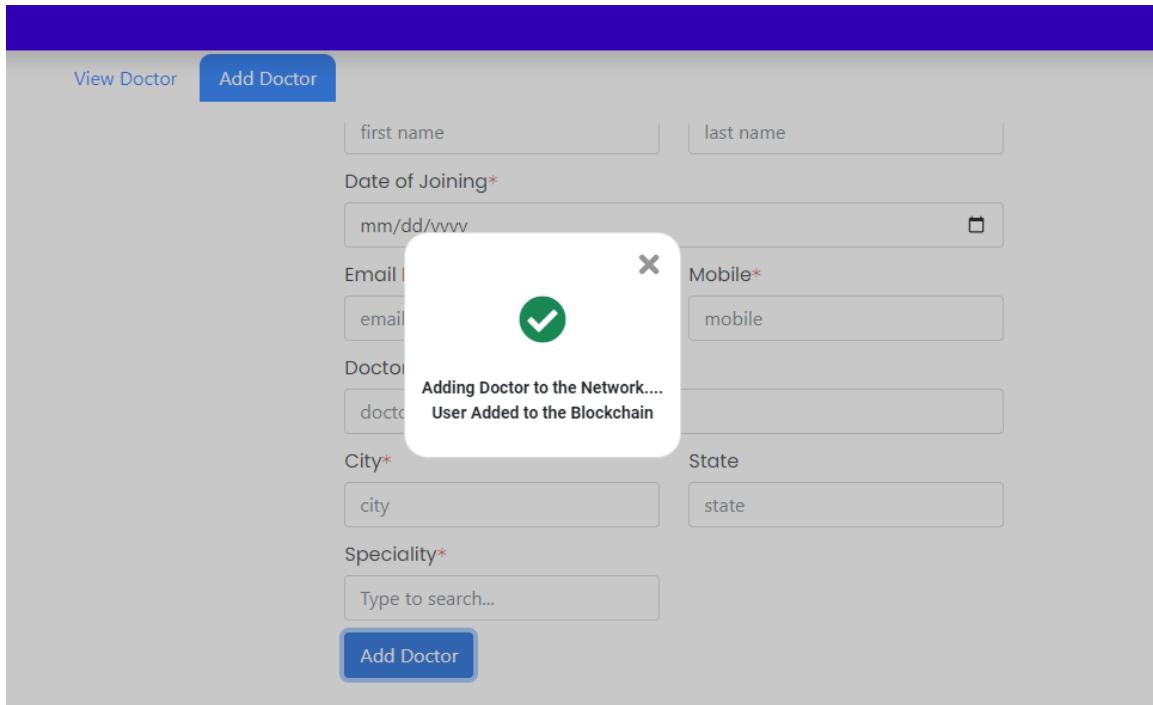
View Doctor
Add Doctor

first name
last name

Date of Joining*
mm/dd/yyyy

Email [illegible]
email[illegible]
Mobile*
mobile

Doctor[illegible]
docto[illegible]

×

Adding Doctor to the Network....
User Added to the Blockchain

City*
city
State
state

Speciality*
Type to search...

Add Doctor